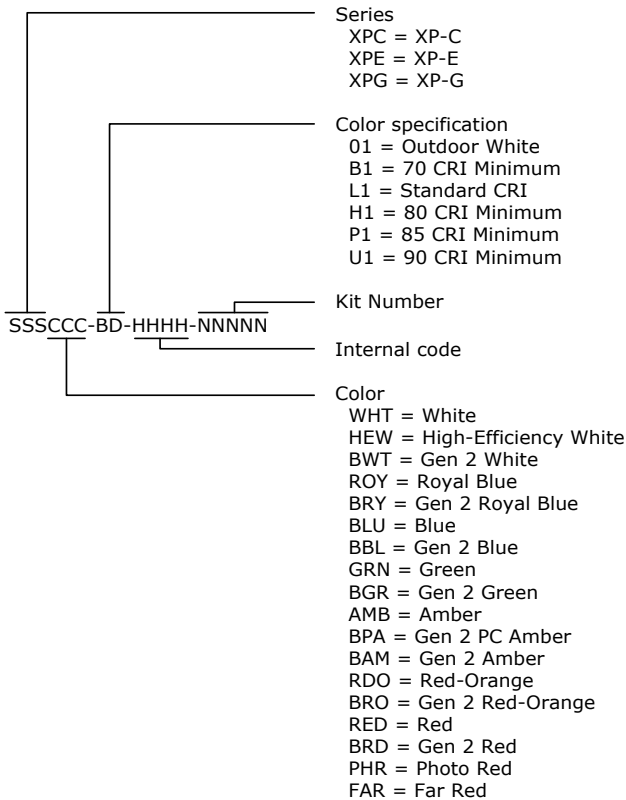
Series
XPC = XP-C
XPE = XP-E
XPG = XP-G

Color specification
01 = Outdoor White
B1 = 70 CRI Minimum
L1 = Standard CRI
H1 = 80 CRI Minimum
P1 = 85 CRI Minimum
U1 = 90 CRI Minimum

SSSCCC-BD-HHHH-NNNNN

Kit Number

Internal code

Color
WHT = White
HEW = High-Efficiency White
BWT = Gen 2 White
ROY = Royal Blue
BRY = Gen 2 Royal Blue
BLU = Blue
BBL = Gen 2 Blue
GRN = Green
BGR = Gen 2 Green
AMB = Amber
BPA = Gen 2 PC Amber
BAM = Gen 2 Amber
RDO = Red-Orange
BRO = Gen 2 Red-Orange
RED = Red
BRD = Gen 2 Red
PHR = Photo Red
FAR = Far Red